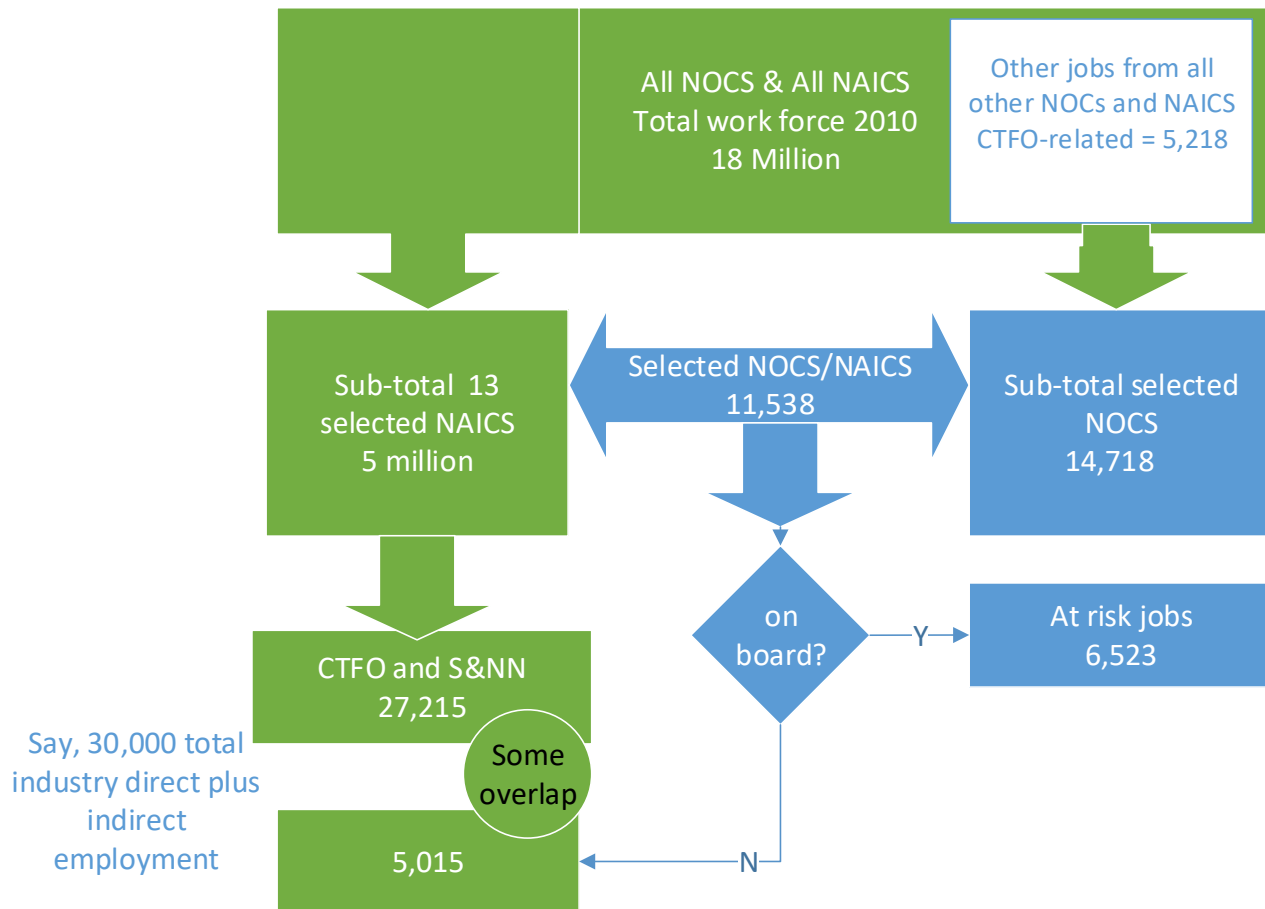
All NOCS & All NAICS
Total work force 2010
18 Million

Other jobs from all other NOCs and NAICS CTFO-related = 5,218

Sub-total 13 selected NAICS
5 million

Selected NOCS/NAICS
11,538

Sub-total selected NOCS
14,718

on board?

Y

At risk jobs
6,523

CTFO and S&NN
27,215

Some overlap

Say, 30,000 total industry direct plus indirect employment

5,015

N